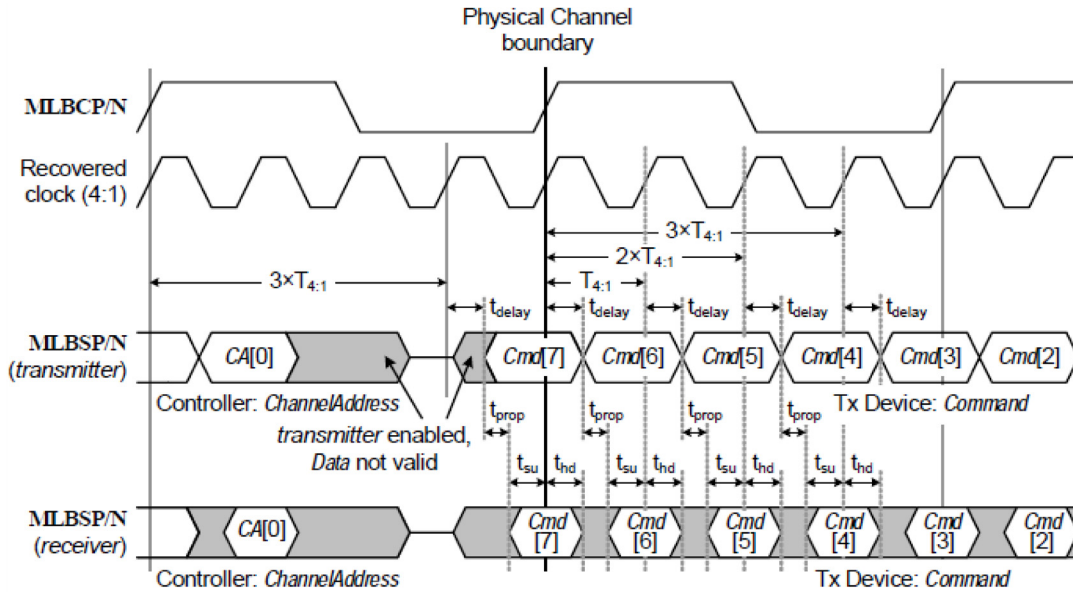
Physical Channel boundary

MLBCP/N

Recovered clock (4:1)

$3 \times T_{4:1}$

$2 \times T_{4:1}$

$T_{4:1}$

$3 \times T_{4:1}$

$t_{delay}$ $t_{delay}$ $t_{delay}$ $t_{delay}$ $t_{delay}$

MLBSP/N (transmitter)

CA[0] Cmd[7] Cmd[6] Cmd[5] Cmd[4] Cmd[3] Cmd[2]

Controller: ChannelAddress

transmitter enabled, Data not valid

Tx Device: Command

$t_{prop}$ $t_{prop}$ $t_{prop}$ $t_{prop}$

$t_{su}$ $t_{hd}$ $t_{su}$ $t_{hd}$ $t_{su}$ $t_{hd}$ $t_{su}$ $t_{hd}$

MLBSP/N (receiver)

CA[0] Cmd [7] Cmd [6] Cmd [5] Cmd [4] Cmd [3] Cmd [2]

Controller: ChannelAddress

Tx Device: Command